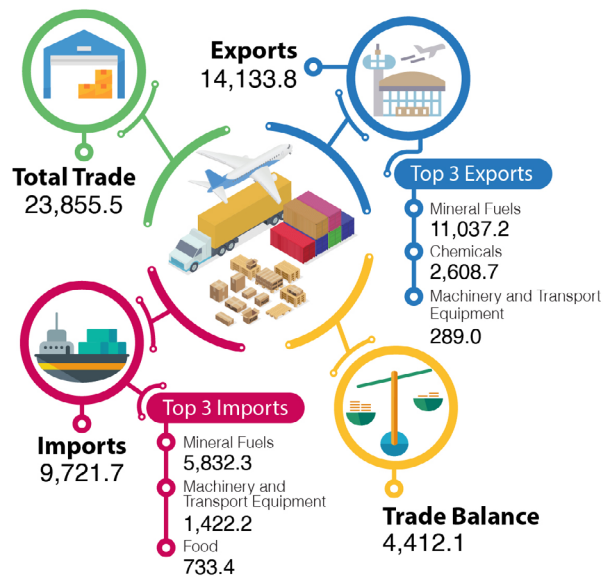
Exports
14,133.8

Total Trade
23,855.5

Top 3 Exports
Mineral Fuels
11,037.2
Chemicals
2,608.7
Machinery and Transport Equipment
289.0

Imports
9,721.7

Top 3 Imports
Mineral Fuels
5,832.3
Machinery and Transport Equipment
1,422.2
Food
733.4

Trade Balance
4,412.1